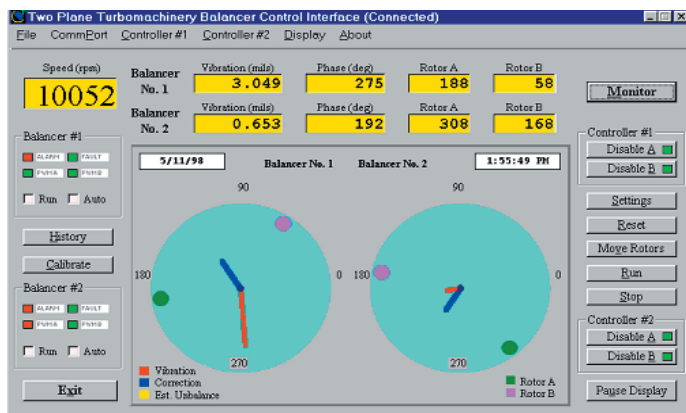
Two Plane Turbomachinery Balancer Control Interface (Connected)

File CommPort Controller #1 Controller #2 Display About

Speed (rpm)
10052

Balancer No. 1
Vibration (mils) 3.049
Phase (deg) 275
Rotor A 188
Rotor B 58

Balancer No. 2
Vibration (mils) 0.653
Phase (deg) 192
Rotor A 308
Rotor B 168

Monitor

Balancer #1
ALARM FAULT
PWMA PWMB
Run Auto

History
Calibrate

Balancer #2
ALARM FAULT
PWMA PWMB
Run Auto

Exit

5/11/98 Balancer No. 1 Balancer No. 2 1:55:49 PM

90
180 0
270

90
180 0
270

Vibration
Correction
Est. Unbalance

Rotor A
Rotor B

Controller #1
Disable A
Disable B

Settings
Reset
Move Rotors
Run
Stop

Controller #2
Disable A
Disable B

Pause Display